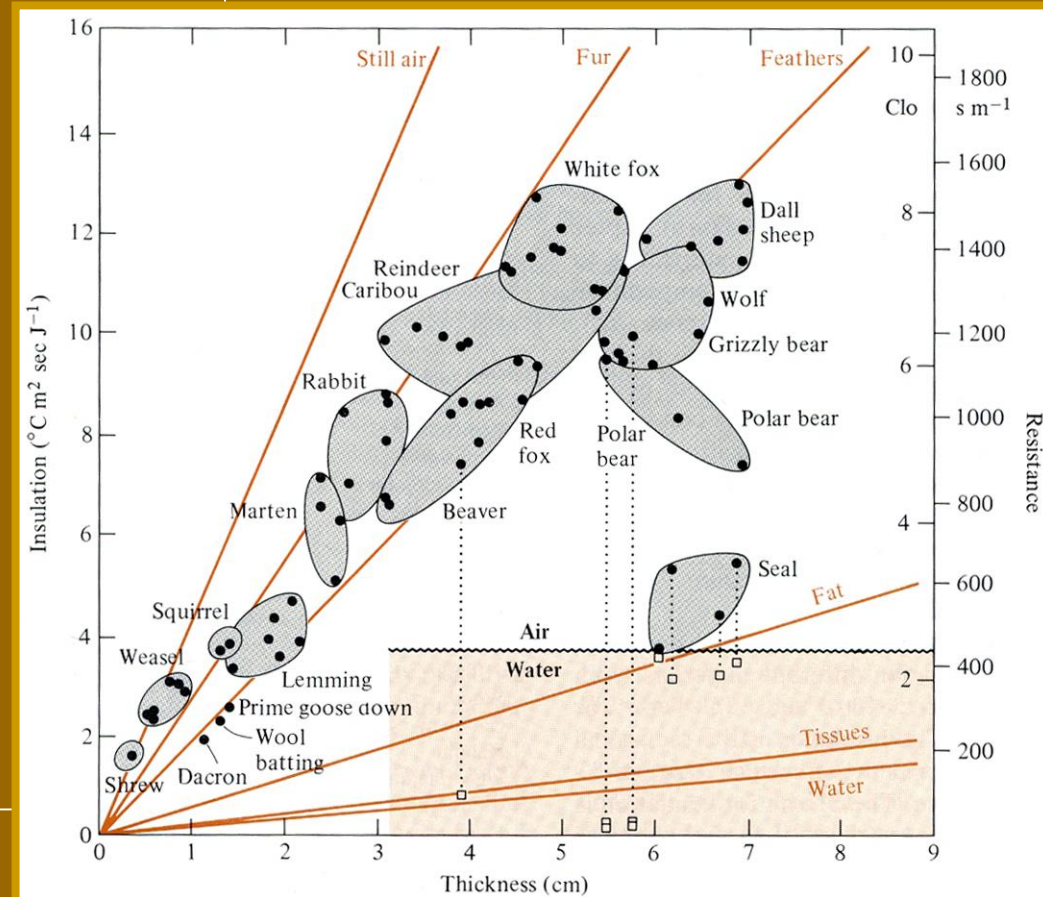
Still air
Fur
Feathers
Clo
10
8
6
4
2
1800
1600
1400
1200
1000
800
600
400
200
$s\ m^{-1}$
Resistance
16
14
12
10
8
6
4
2
0
Insulation ($^{\circ}C\ m^2\ sec\ J^{-1}$)
White fox
Dall sheep
Reindeer
Caribou
Wolf
Grizzly bear
Rabbit
Polar bear
Red fox
Polar bear
Marten
Beaver
Seal
Squirrel
Fat
Air
Weasel
Water
Lemming
Prime goose down
Wool batting
Tissues
Shrew
Dacron
Water
0
1
2
3
4
5
6
7
8
9
Thickness (cm)